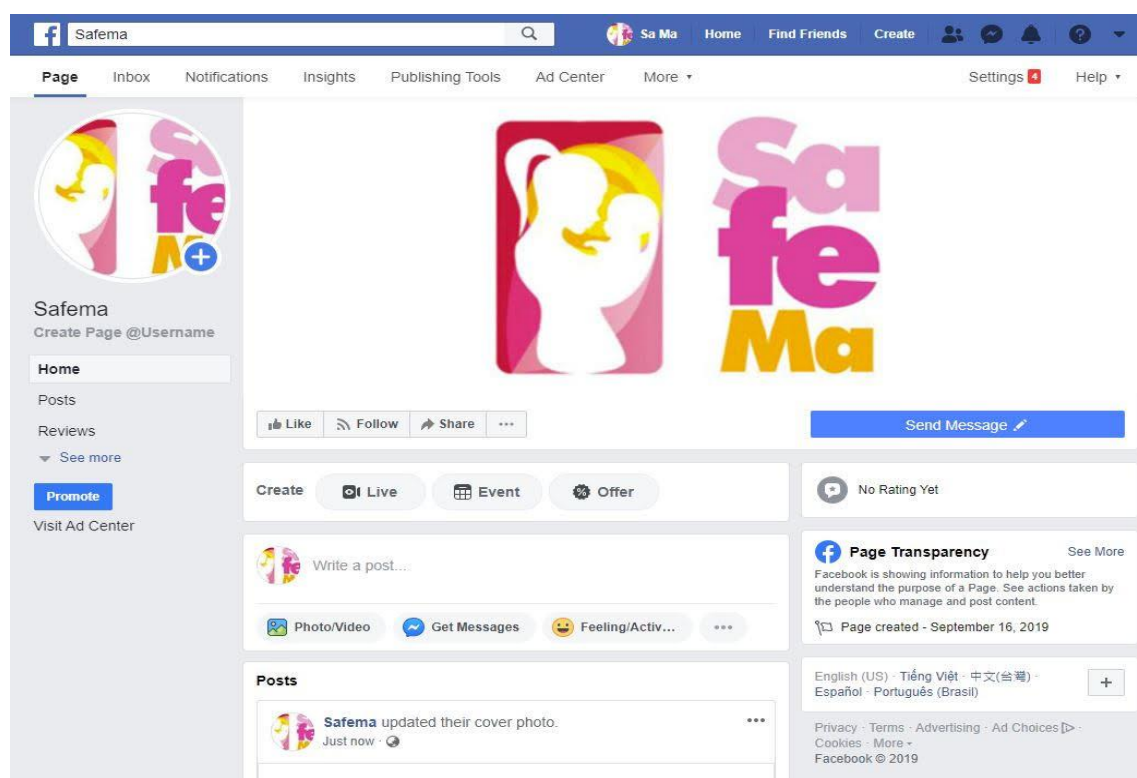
f Safema

Sa Ma Home Find Friends Create

Page Inbox Notifications Insights Publishing Tools Ad Center More ▾ Settings 4 Help ▾

Sa fe Ma

Safema
Create Page @Username

Home
Posts
Reviews
See more

Promote
Visit Ad Center

Like Follow Share ···

Send Message

Create Live Event Offer

No Rating Yet

Write a post...

Photo/Video Get Messages Feeling/Activ... ···

Page Transparency See More
Facebook is showing information to help you better understand the purpose of a Page. See actions taken by the people who manage and post content.

Page created - September 16, 2019

Posts

Safema updated their cover photo.
Just now ·

English (US) · Tiếng Việt · 中文(台灣) · Español · Português (Brasil)

+

Privacy · Terms · Advertising · Ad Choices · Cookies · More ▾
Facebook © 2019